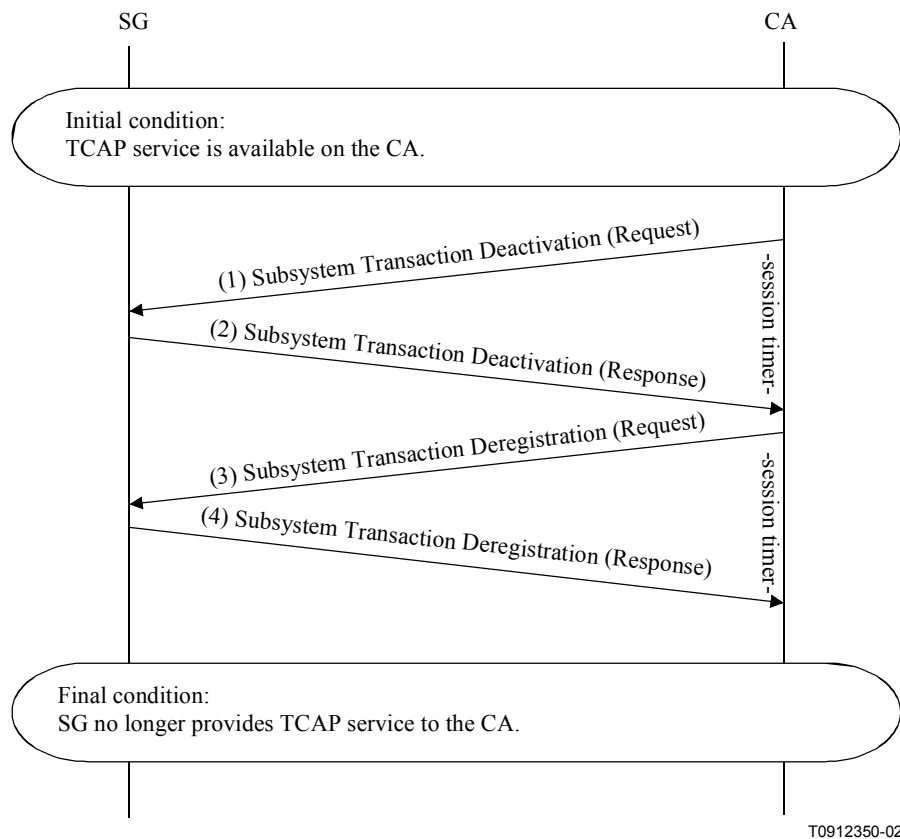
SG

CA

Initial condition:
TCAP service is available on the CA.

(1) Subsystem Transaction Deactivation (Request)

-session timer-

(2) Subsystem Transaction Deactivation (Response)

(3) Subsystem Transaction Deregistration (Request)

-session timer-

(4) Subsystem Transaction Deregistration (Response)

Final condition:
SG no longer provides TCAP service to the CA.

T0912350-02